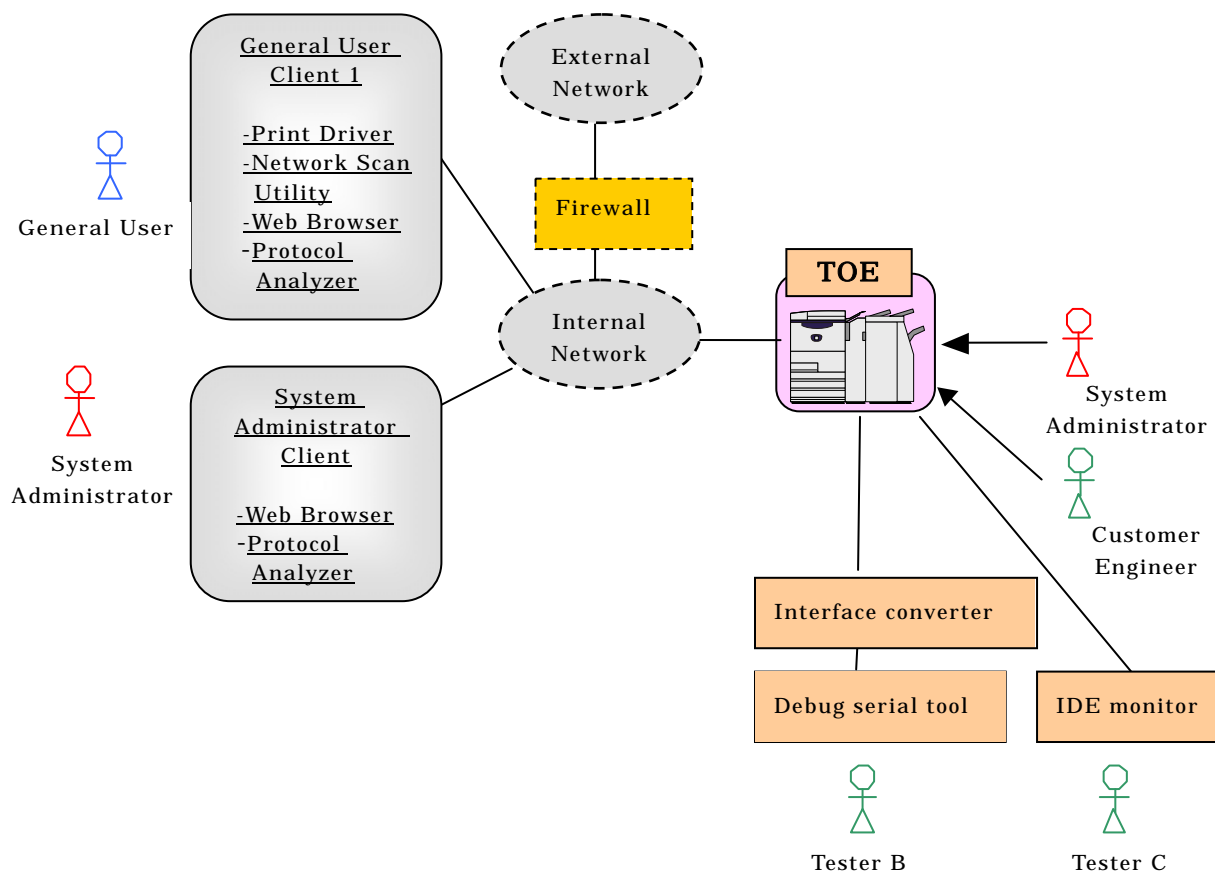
General User Client 1

-Print Driver
-Network Scan Utility
-Web Browser
-Protocol Analyzer

External Network

Firewall

General User

Internal Network

TOE

System Administrator

System Administrator Client

-Web Browser
-Protocol Analyzer

System Administrator

Customer Engineer

Interface converter

Debug serial tool

IDE monitor

Tester B

Tester C